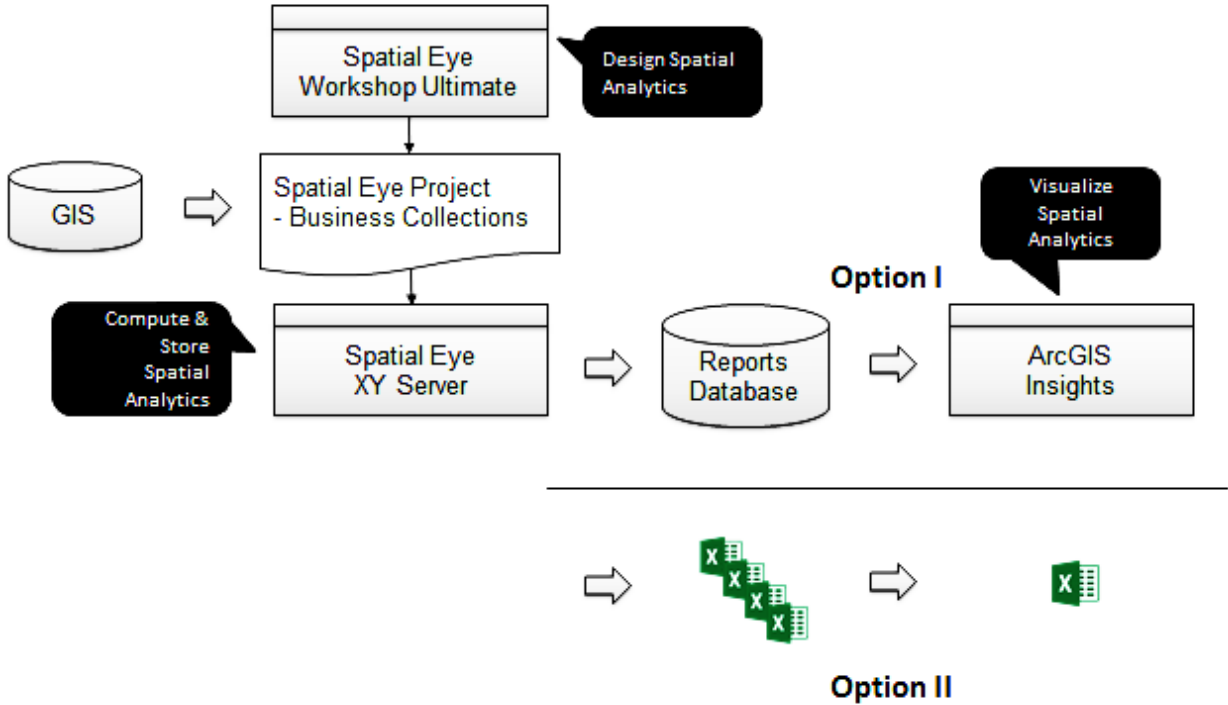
Spatial Eye Workshop Ultimate

Design Spatial Analytics

GIS

Spatial Eye Project
- Business Collections

Visualize Spatial Analytics

Option I

Compute & Store Spatial Analytics

Spatial Eye XY Server

Reports Database

ArcGIS Insights

X

X

X

X

X

Option II